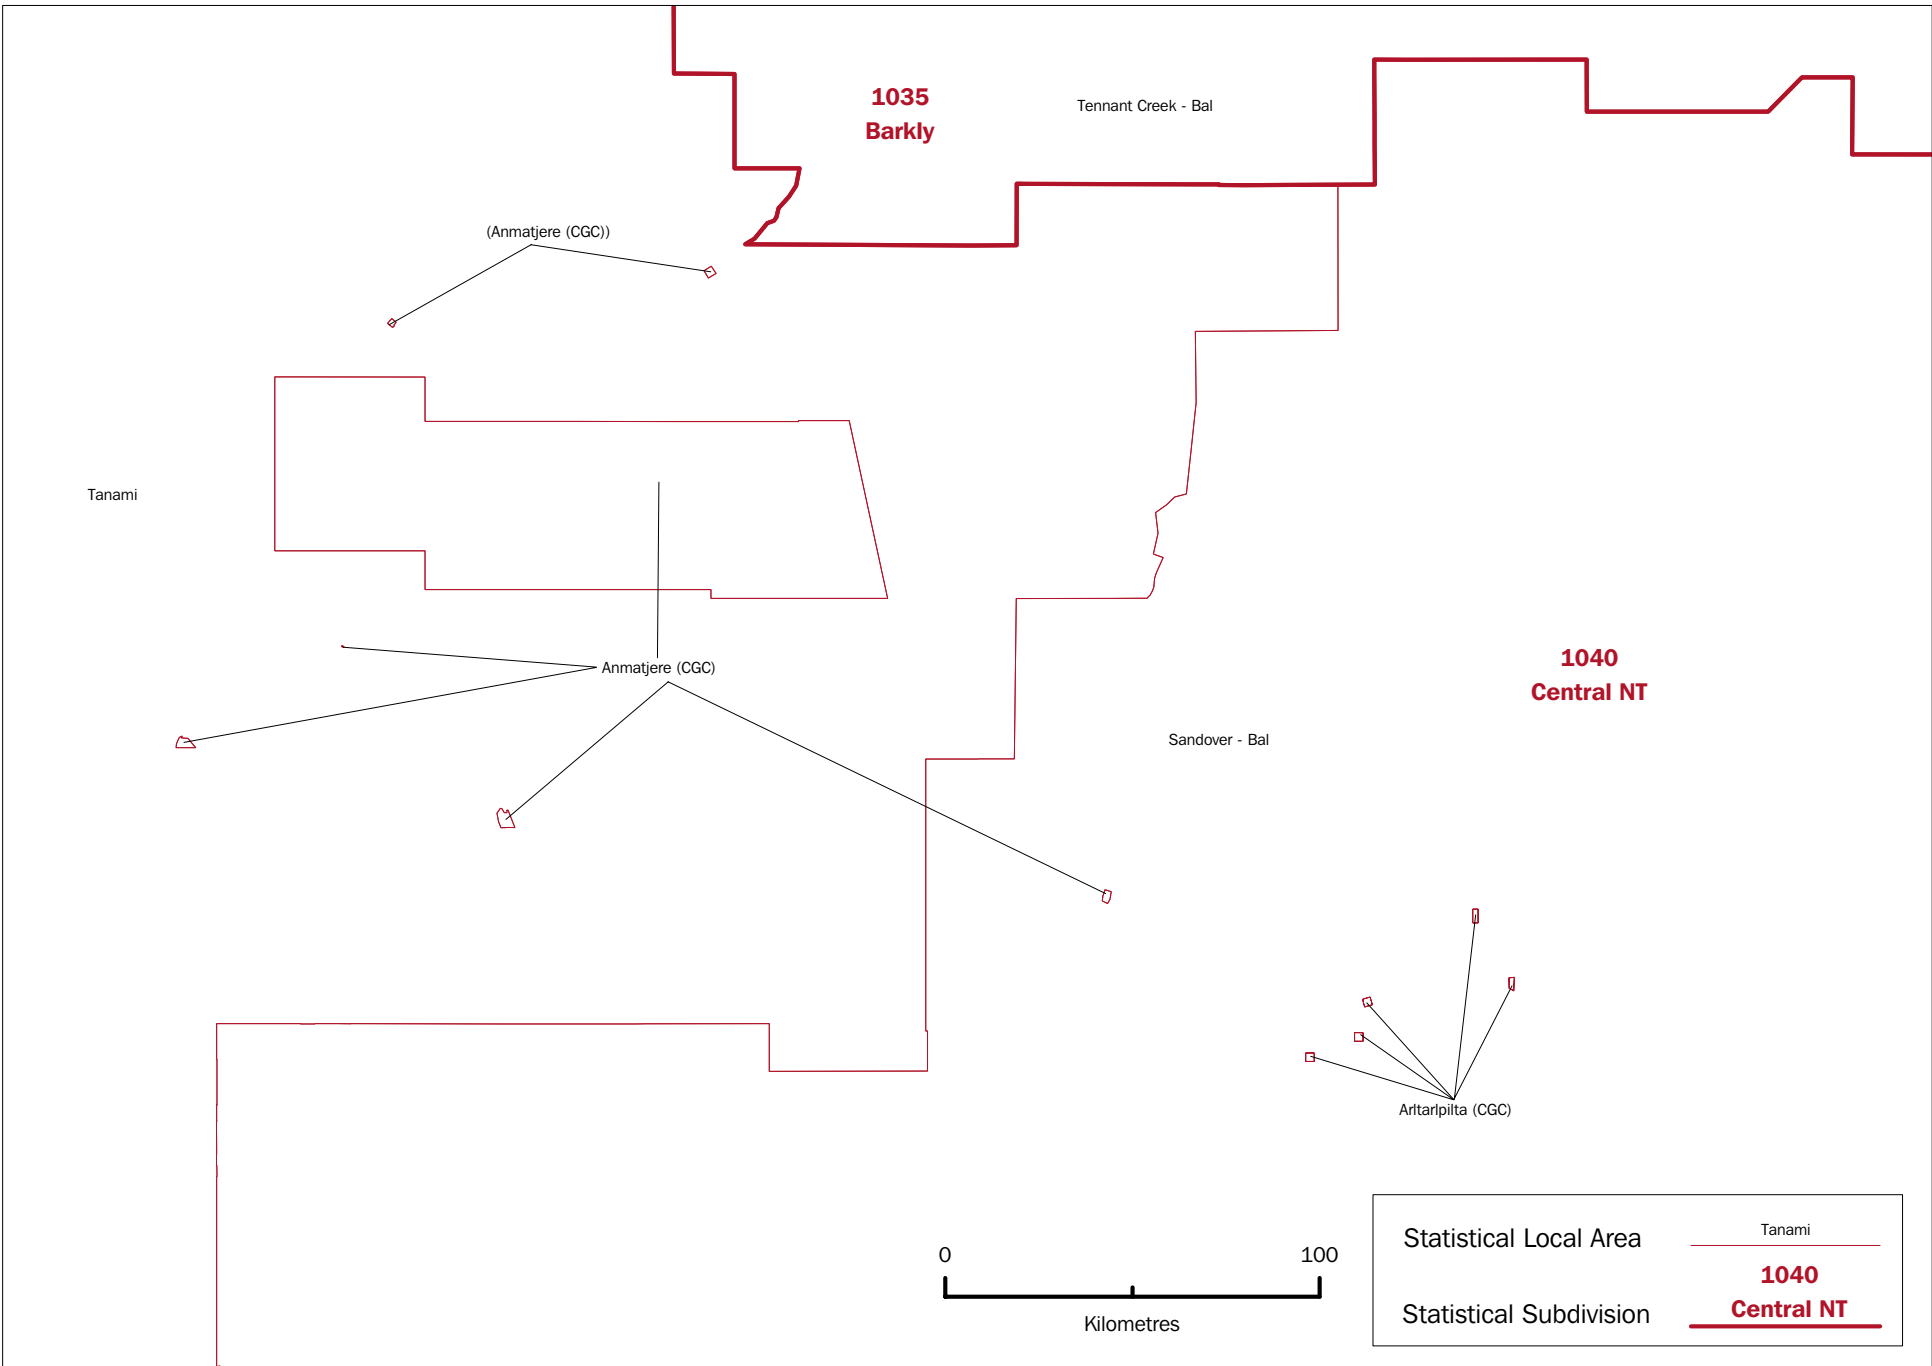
1035
Barkly

Tennant Creek - Bal

(Anmatjere (CGC))

Tanami

Anmatjere (CGC)

1040
Central NT

Sandover - Bal

Arltarlpilta (CGC)

0

100

Kilometres

Statistical Local Area

Tanami

Statistical Subdivision

1040
Central NT